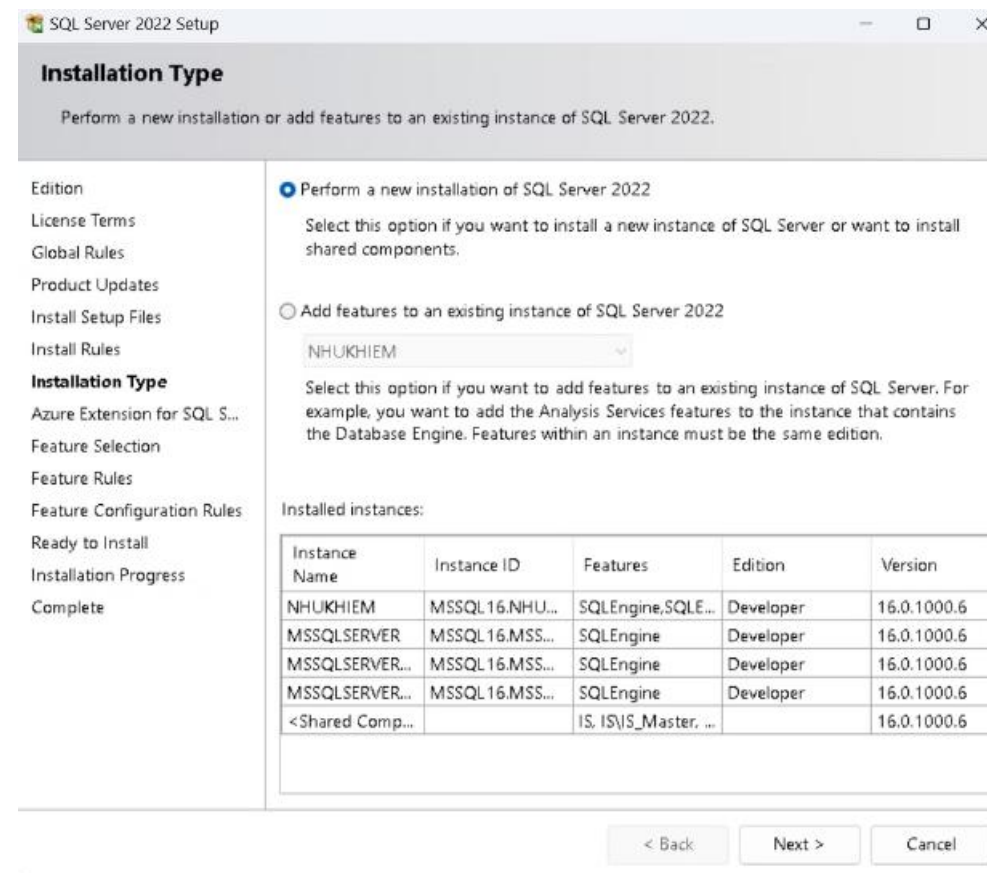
SQL Server 2022 Setup

Installation Type

Perform a new installation or add features to an existing instance of SQL Server 2022.

Edition
License Terms
Global Rules
Product Updates
Install Setup Files
Install Rules
Installation Type
Azure Extension for SQL S...
Feature Selection
Feature Rules
Feature Configuration Rules
Ready to Install
Installation Progress
Complete

Perform a new installation of SQL Server 2022

Select this option if you want to install a new instance of SQL Server or want to install shared components.

Add features to an existing instance of SQL Server 2022

NHUKHIEM

Select this option if you want to add features to an existing instance of SQL Server. For example, you want to add the Analysis Services features to the instance that contains the Database Engine. Features within an instance must be the same edition.

Installed instances:

| Instance Name | Instance ID | Features | Edition | Version |
|---|---|---|---|---|
| NHUKHIEM | MSSQL16.NHU... | SQLEngine,SQLE... | Developer | 16.0.1000.6 |
| MSSQLSERVER | MSSQL16.MSS... | SQLEngine | Developer | 16.0.1000.6 |
| MSSQLSERVER... | MSSQL16.MSS... | SQLEngine | Developer | 16.0.1000.6 |
| MSSQLSERVER... | MSSQL16.MSS... | SQLEngine | Developer | 16.0.1000.6 |
| <Shared Comp... | | IS, IS\IS_Master, ... | | 16.0.1000.6 |

< Back   Next >   Cancel